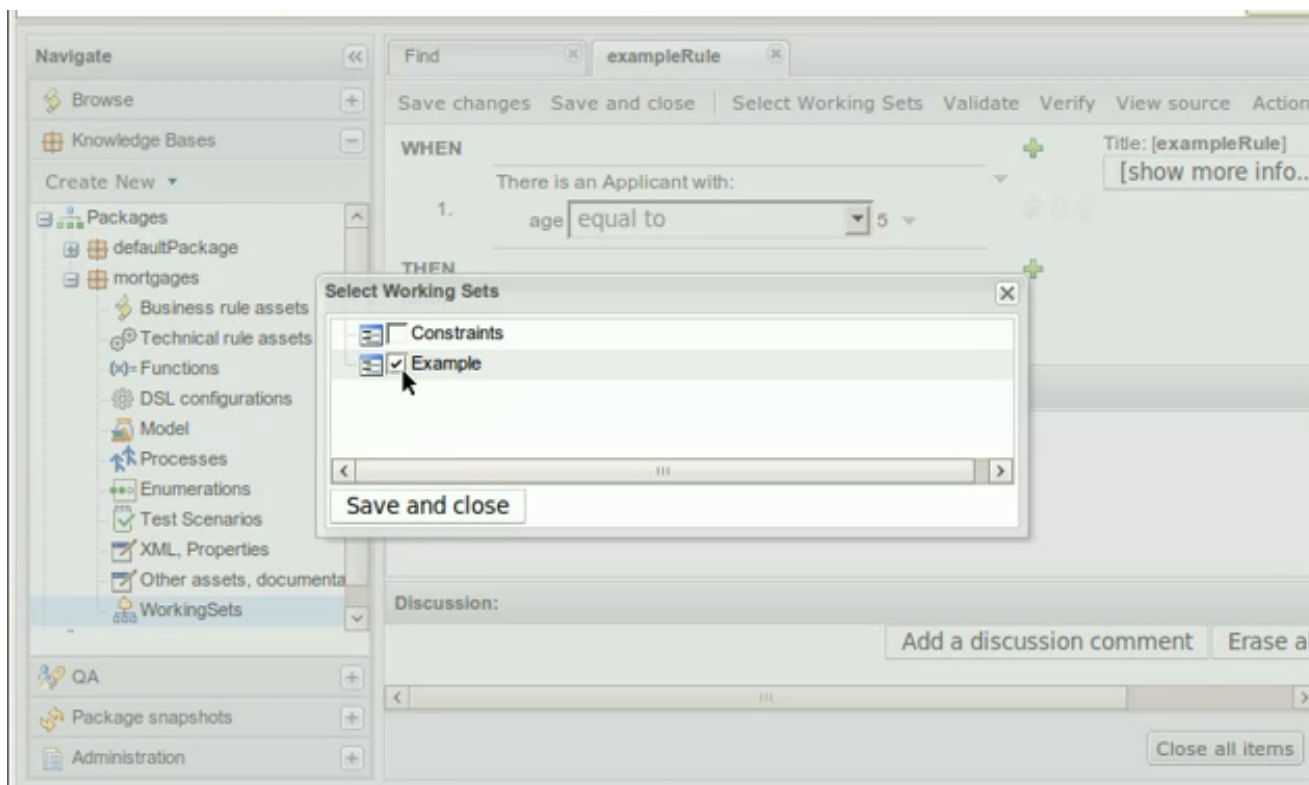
Navigate

Browse

Knowledge Bases

Create New ▾

Packages

defaultPackage

mortgages

Business rule assets

Technical rule assets

(x)= Functions

DSL configurations

Model

Processes

Enumerations

Test Scenarios

XML, Properties

Other assets, documenta

WorkingSets

QA

Package snapshots

Administration

Find

exampleRule

Save changes Save and close | Select Working Sets Validate Verify View source Action

WHEN

There is an Applicant with:

1.

age equal to 5

THEN

Title: [exampleRule]

[show more info..

Select Working Sets

Constraints

Example

Save and close

Discussion:

Add a discussion comment

Erase a

Close all items